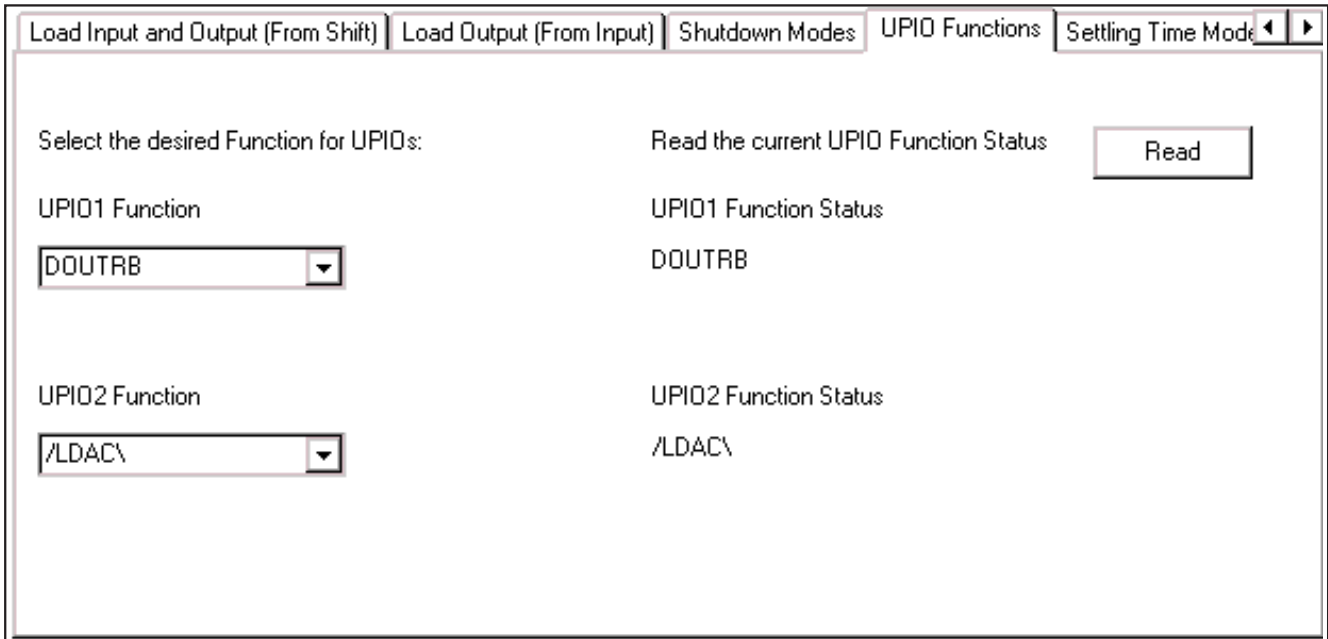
Load Input and Output (From Shift) | Load Output (From Input) | Shutdown Modes | UPIO Functions | Settling Time Mode

Select the desired Function for UPIOs:

Read the current UPIO Function Status

Read

UPIO1 Function

UPIO1 Function Status

DOUTRB

DOUTRB

UPIO2 Function

UPIO2 Function Status

/LDAC\

/LDAC\